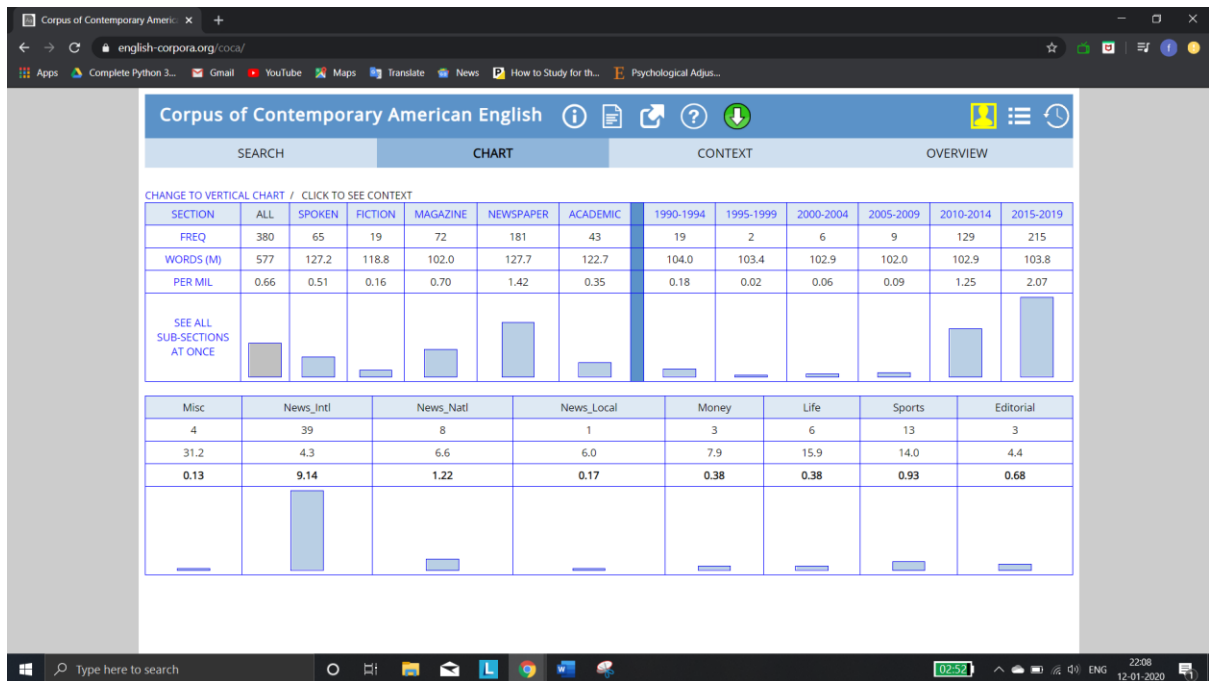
Corpus of Contemporary Americ ×  +

english-corpora.org/coca/

Apps  Complete Python 3...  Gmail  YouTube  Maps  Translate  News  How to Study for th...  Psychological Adjus...

Corpus of Contemporary American English

| SEARCH | CHART | CONTEXT | OVERVIEW |
|---|---|---|---|

CHANGE TO VERTICAL CHART / CLICK TO SEE CONTEXT

| SECTION | ALL | SPOKEN | FICTION | MAGAZINE | NEWSPAPER | ACADEMIC | 1990-1994 | 1995-1999 | 2000-2004 | 2005-2009 | 2010-2014 | 2015-2019 |
|---|---|---|---|---|---|---|---|---|---|---|---|---|
| FREQ | 380 | 65 | 19 | 72 | 181 | 43 | 19 | 2 | 6 | 9 | 129 | 215 |
| WORDS (M) | 577 | 127.2 | 118.8 | 102.0 | 127.7 | 122.7 | 104.0 | 103.4 | 102.9 | 102.0 | 102.9 | 103.8 |
| PER MIL | 0.66 | 0.51 | 0.16 | 0.70 | 1.42 | 0.35 | 0.18 | 0.02 | 0.06 | 0.09 | 1.25 | 2.07 |
| SEE ALL SUB-SECTIONS AT ONCE | | | | | | | | | | | | |

| Misc | News_Intl | News_Natl | News_Local | Money | Life | Sports | Editorial |
|---|---|---|---|---|---|---|---|
| 4 | 39 | 8 | 1 | 3 | 6 | 13 | 3 |
| 31.2 | 4.3 | 6.6 | 6.0 | 7.9 | 15.9 | 14.0 | 4.4 |
| 0.13 | 9.14 | 1.22 | 0.17 | 0.38 | 0.38 | 0.93 | 0.68 |

Type here to search

02:52

ENG 22:08 12-01-2020